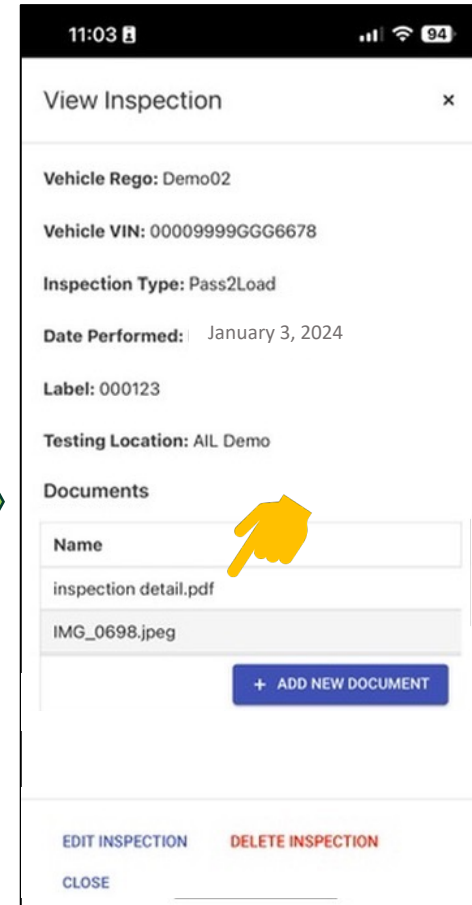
11:03

94

View Inspection

×

Vehicle Rego: Demo02

Vehicle VIN: 00009999GGG6678

Inspection Type: Pass2Load

Date Performed: January 3, 2024

Label: 000123

Testing Location: AIL Demo

Documents

| Name |
|---|
| inspection detail.pdf |
| IMG_0698.jpeg |

+ ADD NEW DOCUMENT

EDIT INSPECTION

DELETE INSPECTION

CLOSE